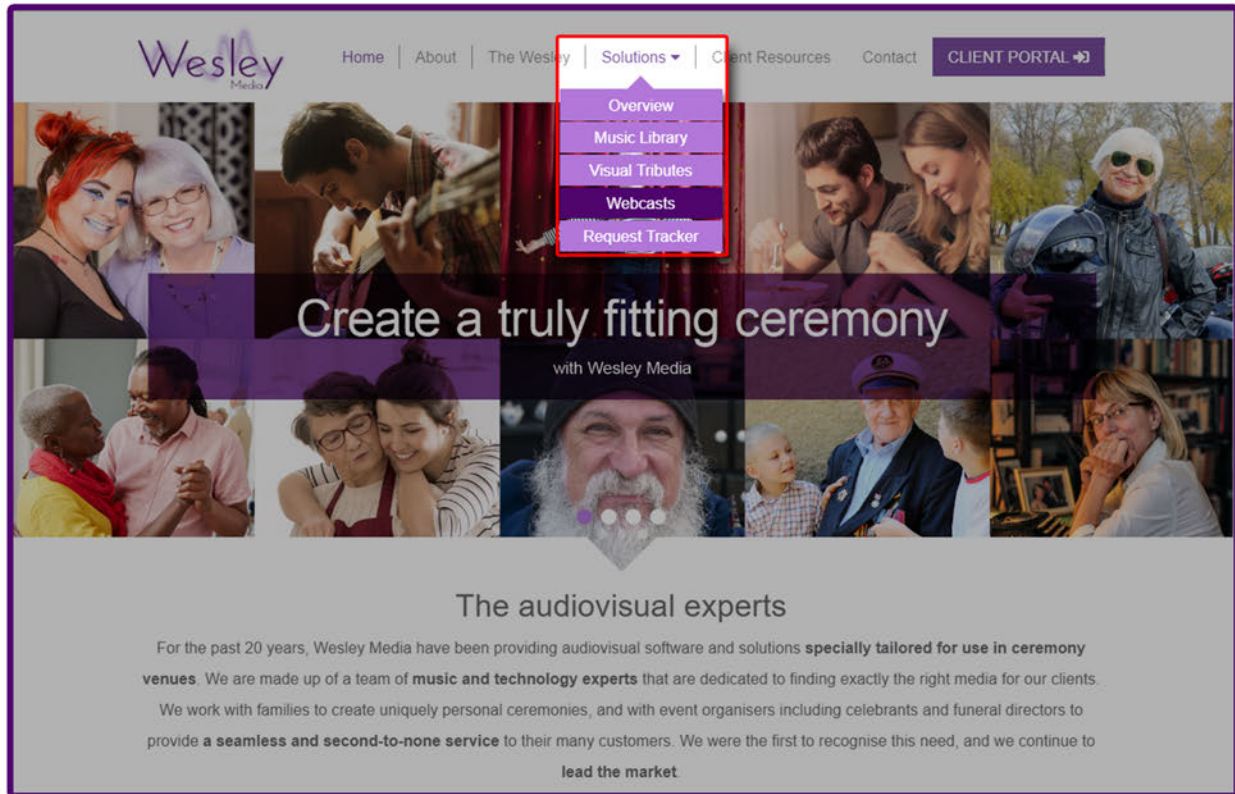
Wesley Media

Home | About | The Wesl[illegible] | Solutions ▾ | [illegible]ent Resources | Contact | CLIENT PORTAL

Overview
Music Library
Visual Tributes
Webcasts
Request Tracker

Create a truly fitting ceremony

with Wesley Media

The audiovisual experts

For the past 20 years, Wesley Media have been providing audiovisual software and solutions **specially tailored for use in ceremony venues**. We are made up of a team of **music and technology experts** that are dedicated to finding exactly the right media for our clients. We work with families to create uniquely personal ceremonies, and with event organisers including celebrants and funeral directors to provide **a seamless and second-to-none service** to their many customers. We were the first to recognise this need, and we continue to **lead the market**.